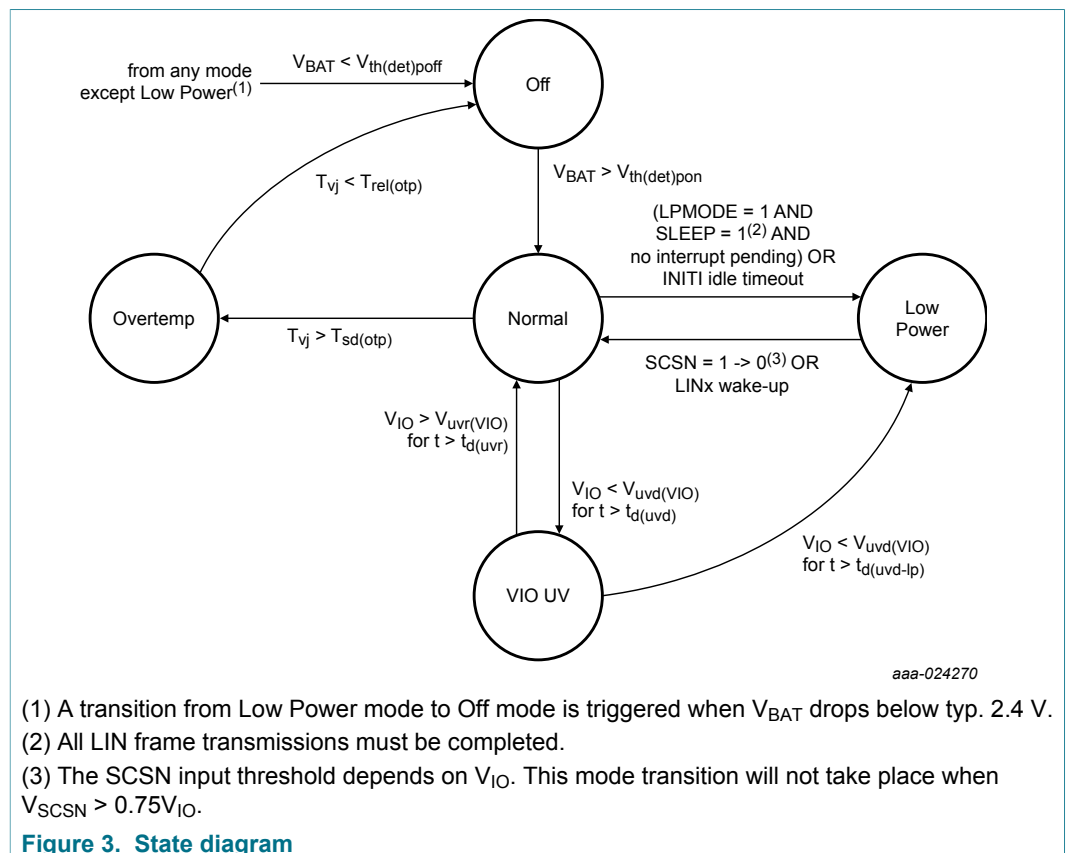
from any mode except Low Power$^{(1)}$

$V_{BAT} < V_{th(det)poff}$

Off

$V_{BAT} > V_{th(det)pon}$

$T_{vj} < T_{rel(otp)}$

(LPMODE = 1 AND SLEEP = 1$^{(2)}$ AND no interrupt pending) OR INITI idle timeout

Overtemp

$T_{vj} > T_{sd(otp)}$

Normal

Low Power

SCSN = 1 -> 0$^{(3)}$ OR LINx wake-up

$V_{IO} > V_{uvr(VIO)}$ for $t > t_{d(uvr)}$

$V_{IO} < V_{uvd(VIO)}$ for $t > t_{d(uvd)}$

$V_{IO} < V_{uvd(VIO)}$ for $t > t_{d(uvd-lp)}$

VIO UV

aaa-024270

(1) A transition from Low Power mode to Off mode is triggered when $V_{BAT}$ drops below typ. 2.4 V.

(2) All LIN frame transmissions must be completed.

(3) The SCSN input threshold depends on $V_{IO}$. This mode transition will not take place when $V_{SCSN} > 0.75V_{IO}$.

Figure 3. State diagram